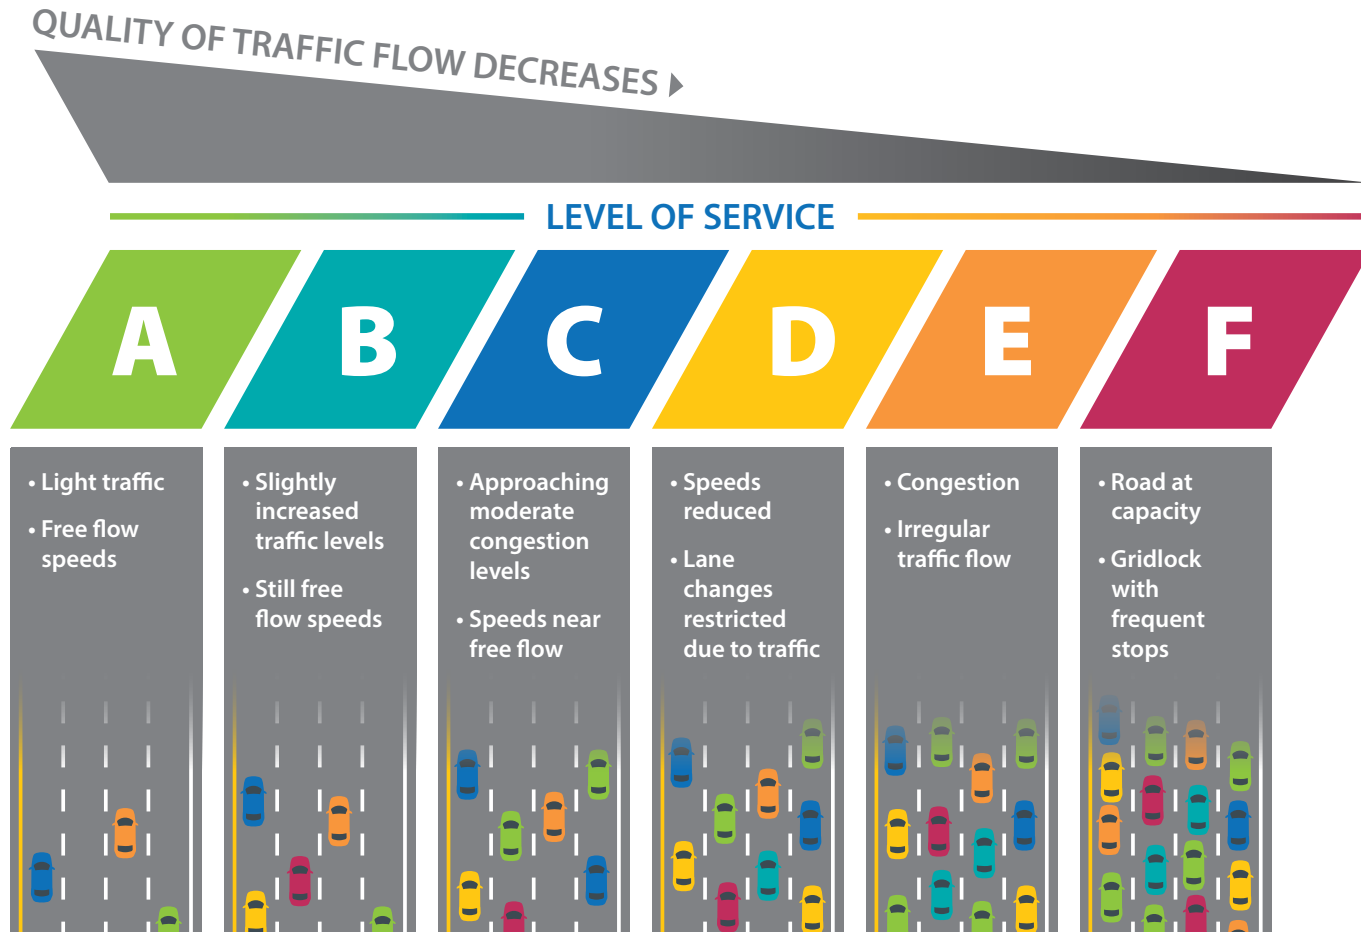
QUALITY OF TRAFFIC FLOW DECREASES

LEVEL OF SERVICE

A

• Light traffic
• Free flow speeds

B

• Slightly increased traffic levels
• Still free flow speeds

C

• Approaching moderate congestion levels
• Speeds near free flow

D

• Speeds reduced
• Lane changes restricted due to traffic

E

• Congestion
• Irregular traffic flow

F

• Road at capacity
• Gridlock with frequent stops